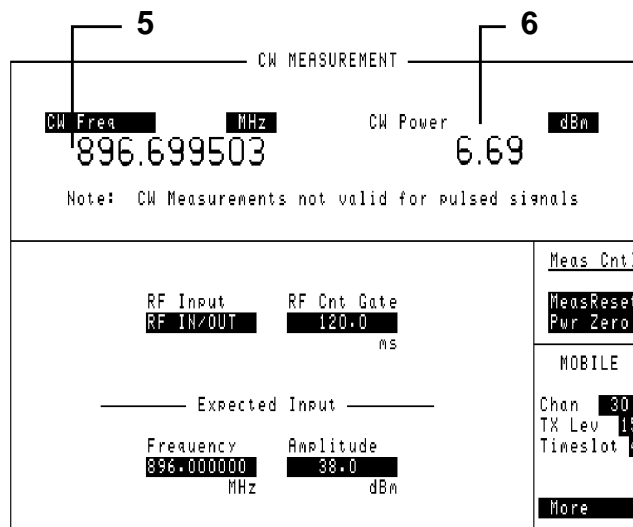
5

6

CW MEASUREMENT

CW Freq MHz

896.699503

CW Power dBm

6.69

Note: CW Measurements not valid for pulsed signals

RF Input
RF IN/OUT

RF Cnt Gate
120.0
ms

Expected Input

Frequency
896.000000
MHz

Amplitude
38.0
dBm

Meas Cntl

MeasReset
Pwr Zero

MOBILE

Chan 30
TX Lev 1
Timeslot

More